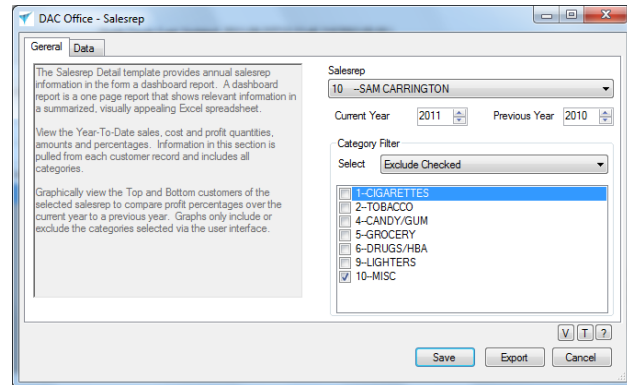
DAC Office - Salesrep

Gereral Data

The Salesrep Detail template provides annual salesrep information in the form a dashboard report. A dashboard report is a one page report that shows relevant information in a summarized, visually appealing Excel spreadsheet.

View the Year-To-Date sales, cost and profit quantities, amounts and percentages. Information in this section is pulled from each customer record and includes all categories.

Graphically view the Top and Bottom customers of the selected salesrep to compare profit percentages over the current year to a previous year. Graphs only include or exclude the categories selected via the user interface.

Salesrep
10 --SAM CARRINGTON

Current Year 2011
Previous Year 2010

Category Filter
Select Exclude Checked

1--CIGARETTES
2--TOBACCO
4--CANDY/GUM
5--GROCERY
6--DRUGS/HBA
9--LIGHTERS
10--MISC

V T ?

Save Export Cancel